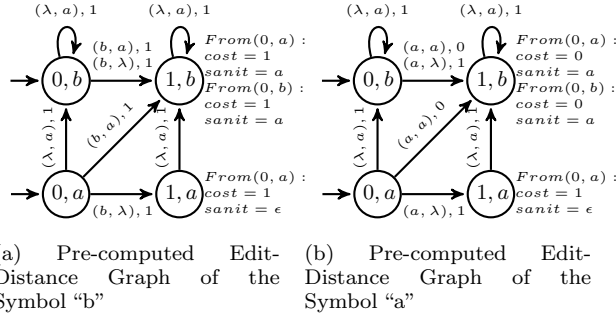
$(\lambda, a), 1$

$(\lambda, a), 1$

$(b, a), 1$
$(b, \lambda), 1$

$0, b$

$1, b$

$From(0, a):$
$cost = 1$
$sanit = a$
$From(0, b):$
$cost = 1$
$sanit = a$

$(\lambda, a), 1$

$(b, a), 1$

$(\lambda, a), 1$

$0, a$

$1, a$

$From(0, a):$
$cost = 1$
$sanit = \epsilon$

$(b, \lambda), 1$

(a) Pre-computed Edit-Distance Graph of the Symbol "b"

$(\lambda, a), 1$

$(\lambda, a), 1$

$(a, a), 0$
$(a, \lambda), 1$

$0, b$

$1, b$

$From(0, a):$
$cost = 0$
$sanit = a$
$From(0, b):$
$cost = 0$
$sanit = a$

$(\lambda, a), 1$

$(a, a), 0$

$(\lambda, a), 1$

$0, a$

$1, a$

$From(0, a):$
$cost = 1$
$sanit = \epsilon$

$(a, \lambda), 1$

(b) Pre-computed Edit-Distance Graph of the Symbol "a"